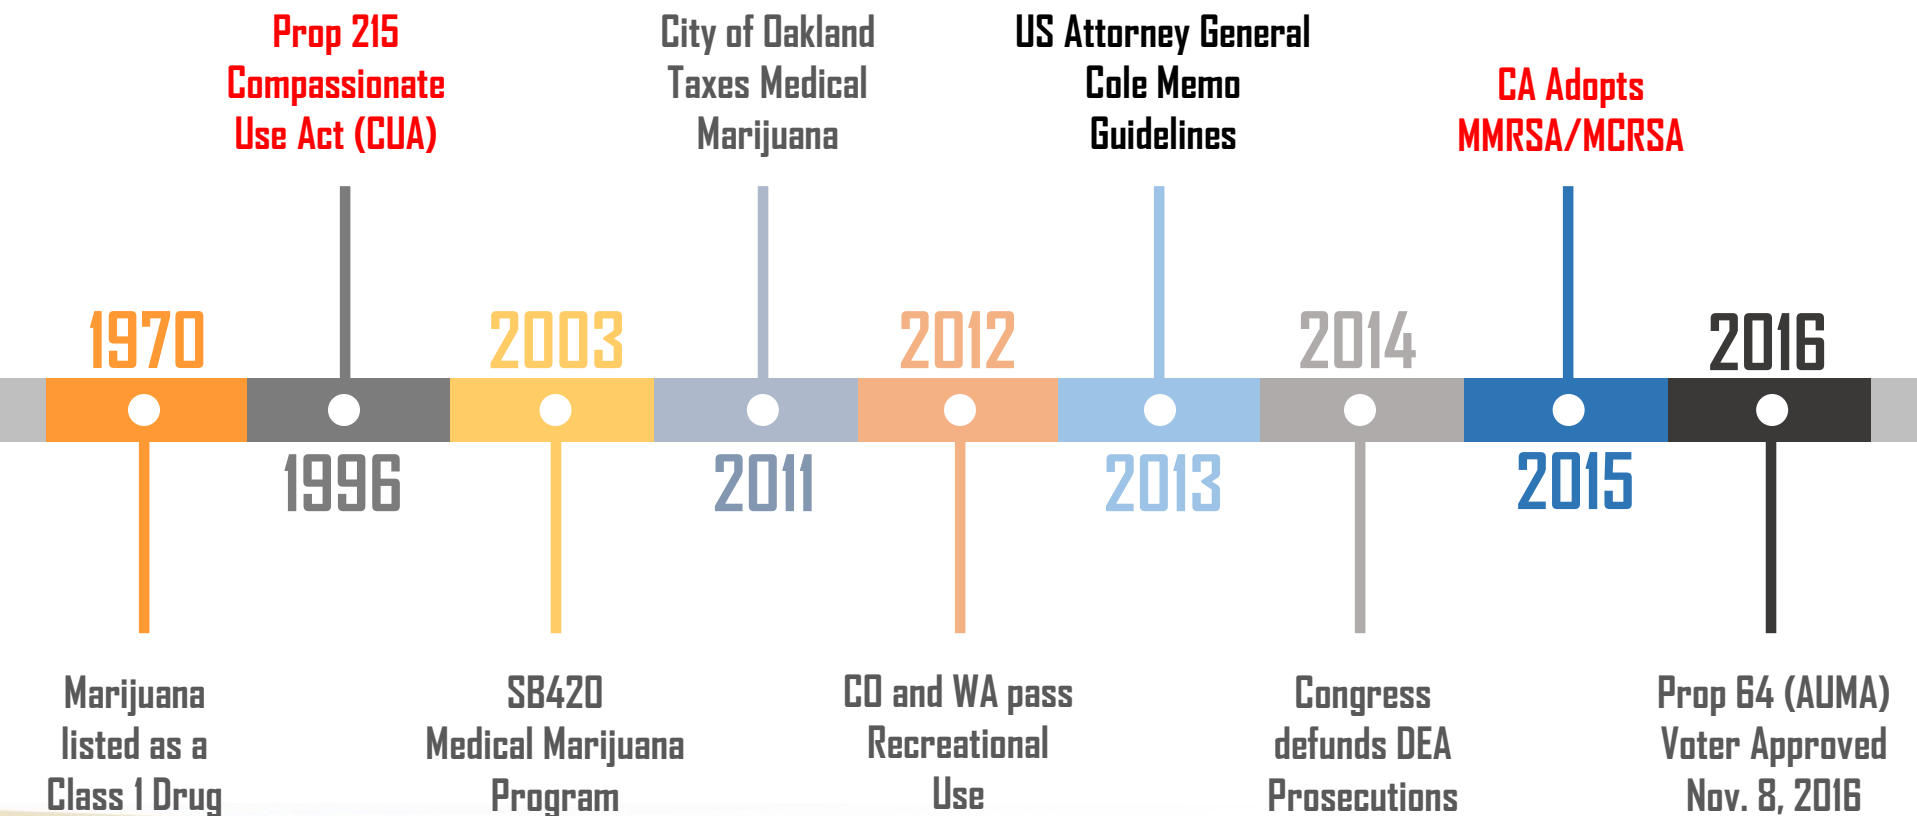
Prop 215 Compassionate Use Act (CUA)

City of Oakland Taxes Medical Marijuana

US Attorney General Cole Memo Guidelines

CA Adopts MMRSA/MCRSA

1970

2003

2012

2014

2016

1996

2011

2013

2015

Marijuana listed as a Class 1 Drug

SB420 Medical Marijuana Program

CO and WA pass Recreational Use

Congress defunds DEA Prosecutions

Prop 64 (AUMA) Voter Approved Nov. 8, 2016